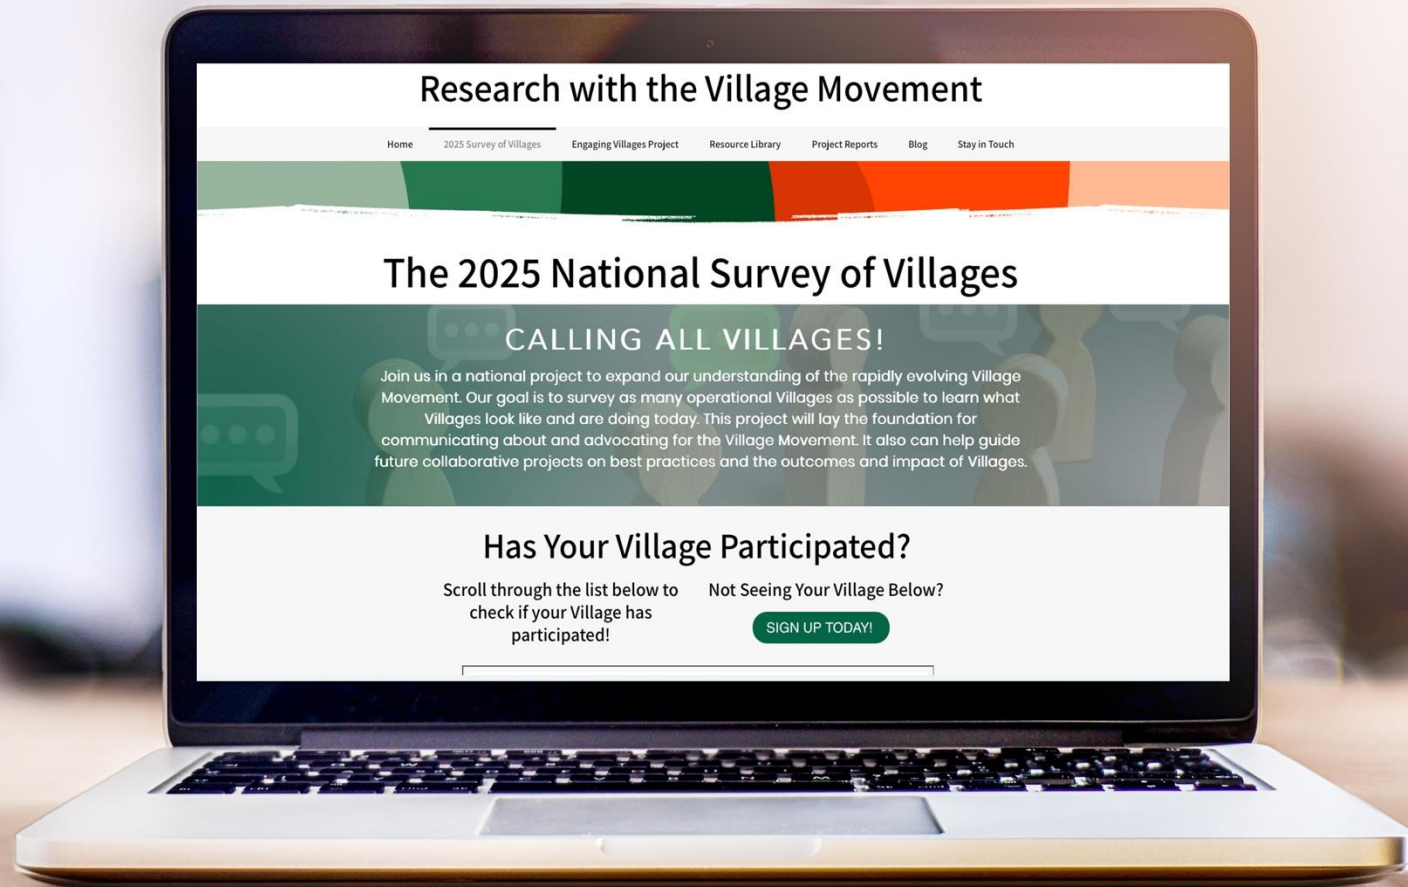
Research with the Village Movement

Home 2025 Survey of Villages Engaging Villages Project Resource Library Project Reports Blog Stay in Touch

The 2025 National Survey of Villages

CALLING ALL VILLAGES!

Join us in a national project to expand our understanding of the rapidly evolving Village Movement. Our goal is to survey as many operational Villages as possible to learn what Villages look like and are doing today. This project will lay the foundation for communicating about and advocating for the Village Movement. It also can help guide future collaborative projects on best practices and the outcomes and impact of Villages.

Has Your Village Participated?

Scroll through the list below to check if your Village has participated!

Not Seeing Your Village Below?

SIGN UP TODAY!